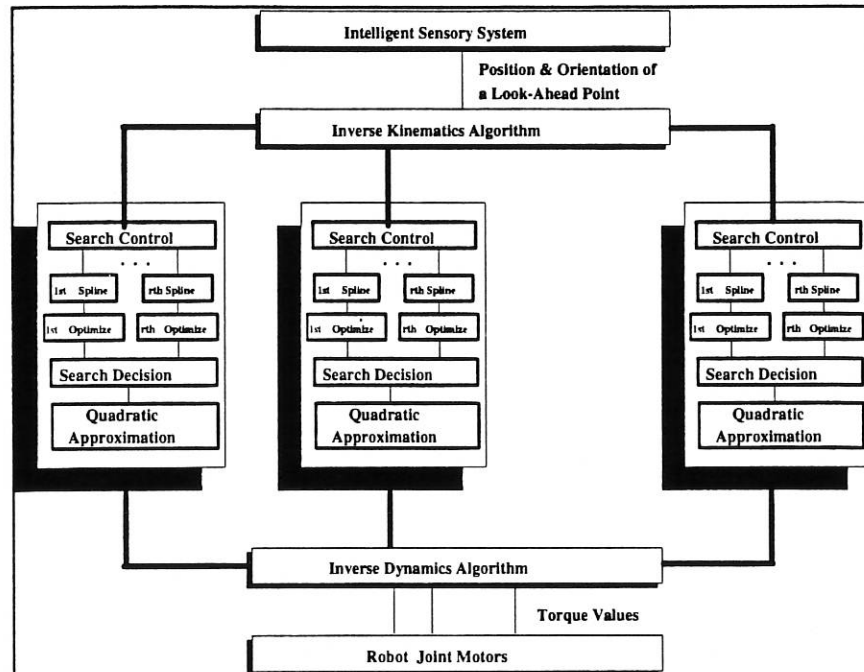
Intelligent Sensory System

Position & Orientation of a Look-Ahead Point

Inverse Kinematics Algorithm

Search Control
. . .
1st Spline
rth Spline
1st Optimize
rth Optimize
Search Decision
Quadratic Approximation

Search Control
. . .
1st Spline
rth Spline
1st Optimize
rth Optimize
Search Decision
Quadratic Approximation

Search Control
. . .
1st Spline
rth Spline
1st Optimize
rth Optimize
Search Decision
Quadratic Approximation

Inverse Dynamics Algorithm

Torque Values

Robot Joint Motors